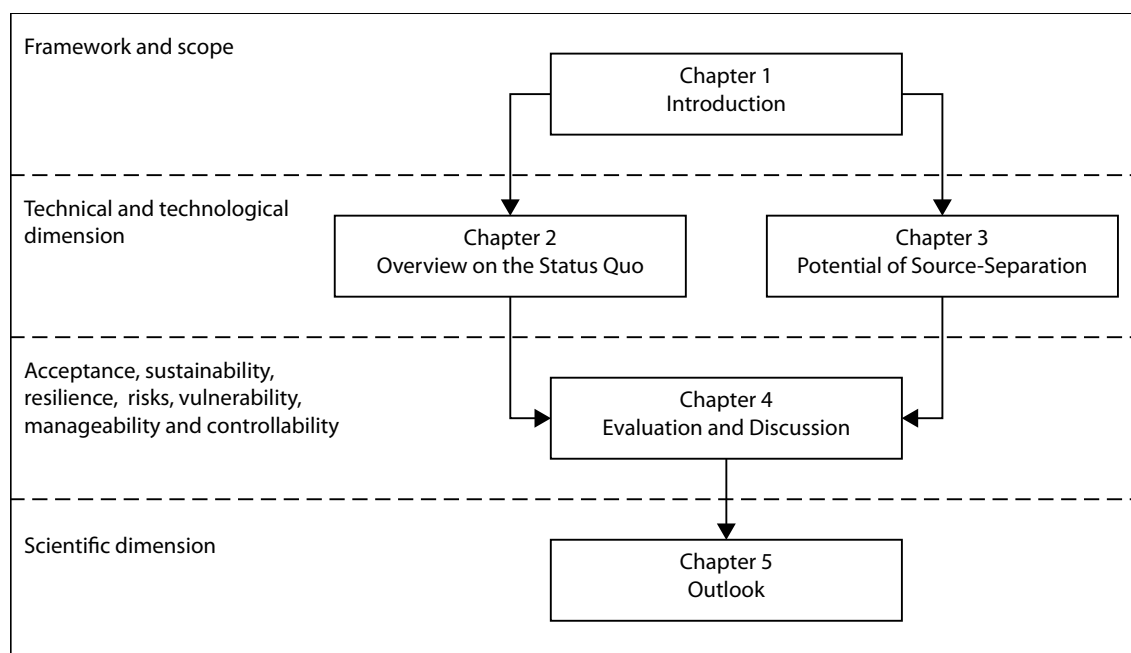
Framework and scope

Chapter 1
Introduction

Technical and technological dimension

Chapter 2
Overview on the Status Quo

Chapter 3
Potential of Source-Separation

Acceptance, sustainability, resilience, risks, vulnerability, manageability and controllability

Chapter 4
Evaluation and Discussion

Scientific dimension

Chapter 5
Outlook